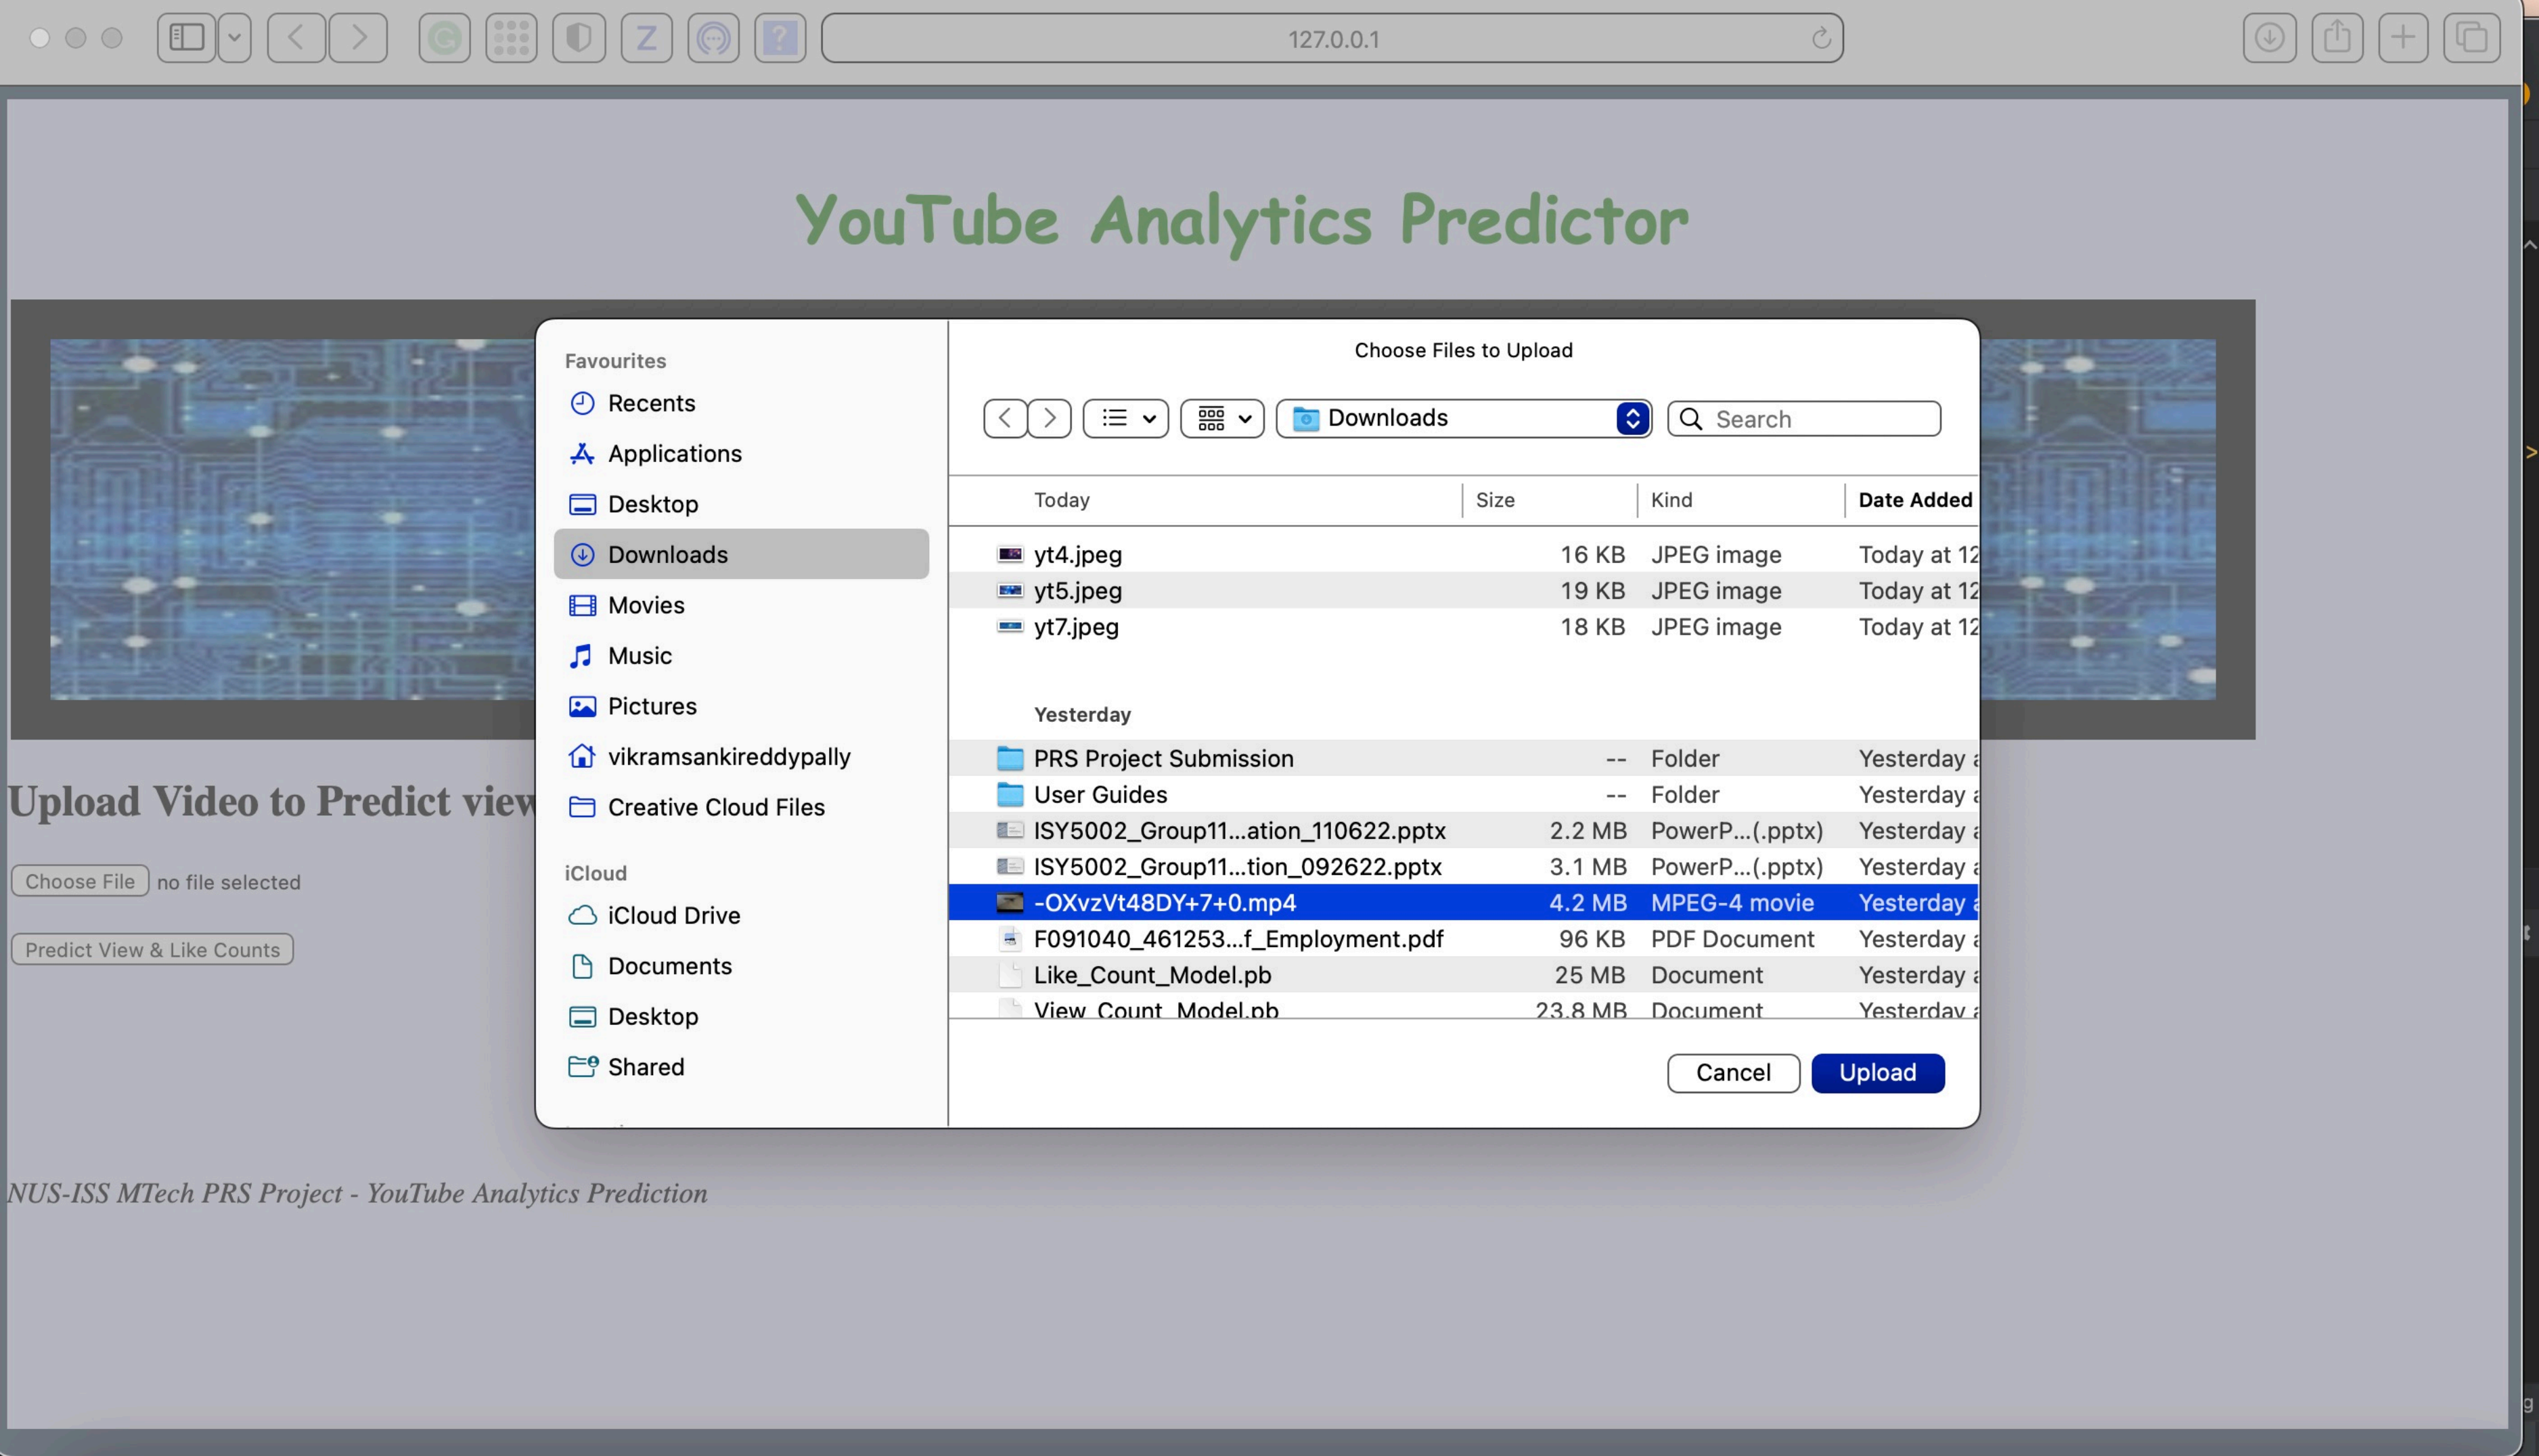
127.0.0.1

YouTube Analytics Predictor

Favourites
Recents
Applications
Desktop
Downloads
Movies
Music
Pictures
vikramsankireddypally
Creative Cloud Files

iCloud
iCloud Drive
Documents
Desktop
Shared

Choose Files to Upload

Downloads

Search

| Today | Size | Kind | Date Added |
|---|---|---|---|
| yt4.jpeg | 16 KB | JPEG image | Today at 12 |
| yt5.jpeg | 19 KB | JPEG image | Today at 12 |
| yt7.jpeg | 18 KB | JPEG image | Today at 12 |
| Yesterday | | | |
| PRS Project Submission | -- | Folder | Yesterday a |
| User Guides | -- | Folder | Yesterday a |
| ISY5002_Group11...ation_110622.pptx | 2.2 MB | PowerP...(.pptx) | Yesterday a |
| ISY5002_Group11...tion_092622.pptx | 3.1 MB | PowerP...(.pptx) | Yesterday a |
| -OXvzVt48DY+7+0.mp4 | 4.2 MB | MPEG-4 movie | Yesterday a |
| F091040_461253...f_Employment.pdf | 96 KB | PDF Document | Yesterday a |
| Like_Count_Model.pb | 25 MB | Document | Yesterday a |
| View_Count_Model.pb | 23.8 MB | Document | Yesterday a |

Cancel
Upload

Upload Video to Predict view

Choose File no file selected

Predict View & Like Counts

NUS-ISS MTech PRS Project - YouTube Analytics Prediction